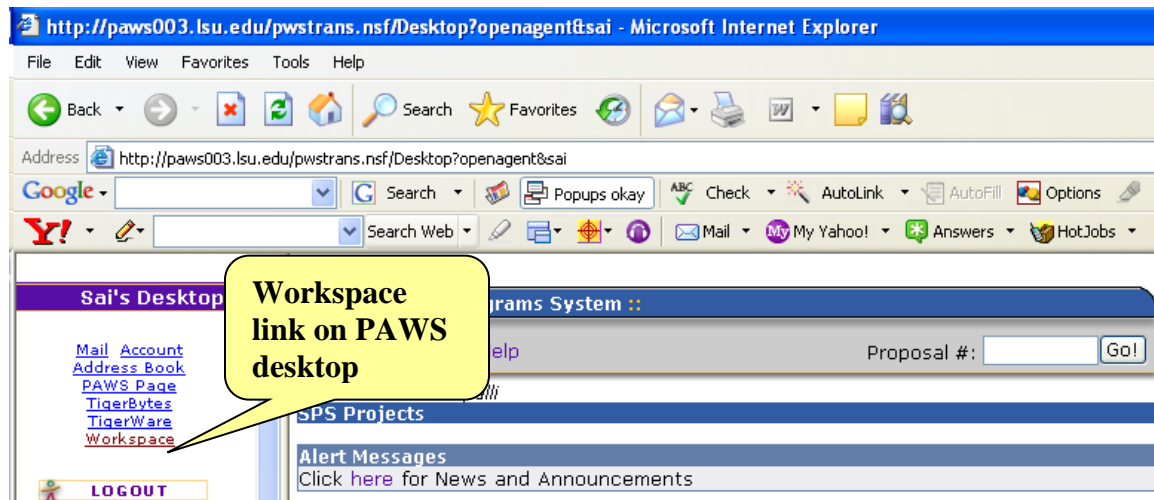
http://paws003.lsu.edu/pwstrans.nsf/Desktop?openagent&sai - Microsoft Internet Explorer

File Edit View Favorites Tools Help

Back Search Favorites

Address http://paws003.lsu.edu/pwstrans.nsf/Desktop?openagent&sai

Google Search Popups okay Check AutoLink AutoFill Options

Y! Search Web Mail My Yahoo! Answers HotJobs

Sai's Desktop

Workspace link on PAWS desktop

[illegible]grams System ::

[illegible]elp

Proposal #: Go!

Mail Account
Address Book
PAWS Page
TigerBytes
TigerWare
Workspace

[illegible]alli

SPS Projects

Alert Messages
Click here for News and Announcements

LOGOUT